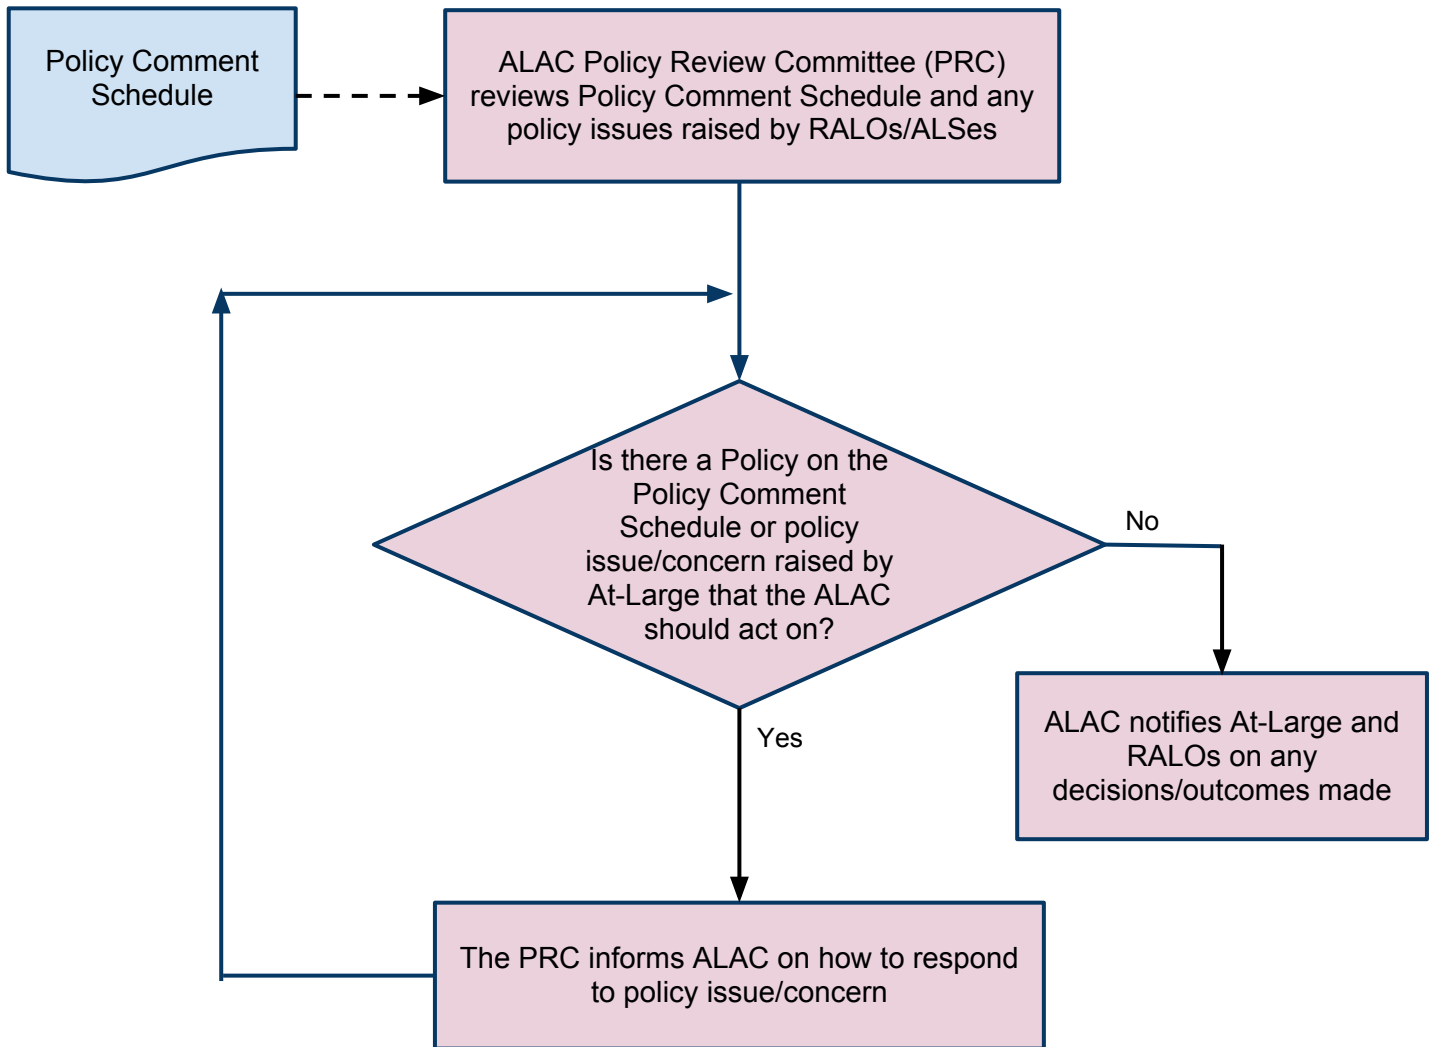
Policy Comment Schedule

ALAC Policy Review Committee (PRC) reviews Policy Comment Schedule and any policy issues raised by RALOs/ALSes

Is there a Policy on the Policy Comment Schedule or policy issue/concern raised by At-Large that the ALAC should act on?

No

ALAC notifies At-Large and RALOs on any decisions/outcomes made

Yes

The PRC informs ALAC on how to respond to policy issue/concern